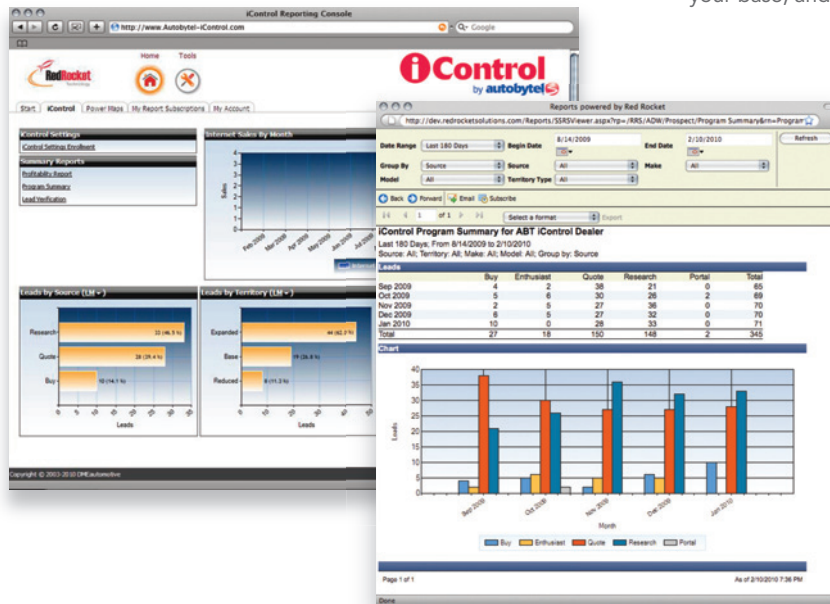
your base, and

iControl Reporting Console

http://www.Autobytel-iControl.com

Google

Home Tools

RedRocket Technology

iControl by autobytel

Start iControl Power Maps My Report Subscriptions My Account

iControl Settings
iControl Settings Enrollment

Summary Reports
Profitability Report
Program Summary
Lead Verification

Internet Sales By Month

Leads by Source (LM)

Research 33 (46.5 %)
Quote 28 (39.4 %)
Buy 10 (14.1 %)

Leads

Leads by Territory (LM)

Expanded 44 (62.0 %)
Base 19 (26.8 %)
Reduced 8 (11.3 %)

Leads

Copyright © 2003-2010 OMEautomotive

Reports powered by Red Rocket

http://dev.redrocketsolutions.com/Reports/SSRSViewer.aspx?rp=/RRS/ADW/Prospect/Program Summary&rn=Program

Date Range Last 180 Days
Begin Date 8/14/2009
End Date 2/10/2010
Refresh
Group By Source
Source All
Make All
Model All
Territory Type All

Back Forward Email Subscribe

1 of 1
Select a format
Export

iControl Program Summary for ABT iControl Dealer
Last 180 Days; From 8/14/2009 to 2/10/2010
Source: All; Territory: All; Make: All; Model: All; Group by: Source

Leads

| | Buy | Enthusiast | Quote | Research | Portal | Total |
|---|---|---|---|---|---|---|
| Sep 2009 | 4 | 2 | 38 | 21 | 0 | 65 |
| Oct 2009 | 5 | 6 | 30 | 26 | 2 | 69 |
| Nov 2009 | 2 | 5 | 27 | 36 | 0 | 70 |
| Dec 2009 | 6 | 5 | 27 | 32 | 0 | 70 |
| Jan 2010 | 10 | 0 | 28 | 33 | 0 | 71 |
| Total | 27 | 18 | 150 | 148 | 2 | 345 |

Chart

Leads

Sep 2009 Oct 2009 Nov 2009 Dec 2009 Jan 2010

Month

Buy Enthusiast Quote Research Portal

Page 1 of 1

As of 2/10/2010 7:36 PM

Done